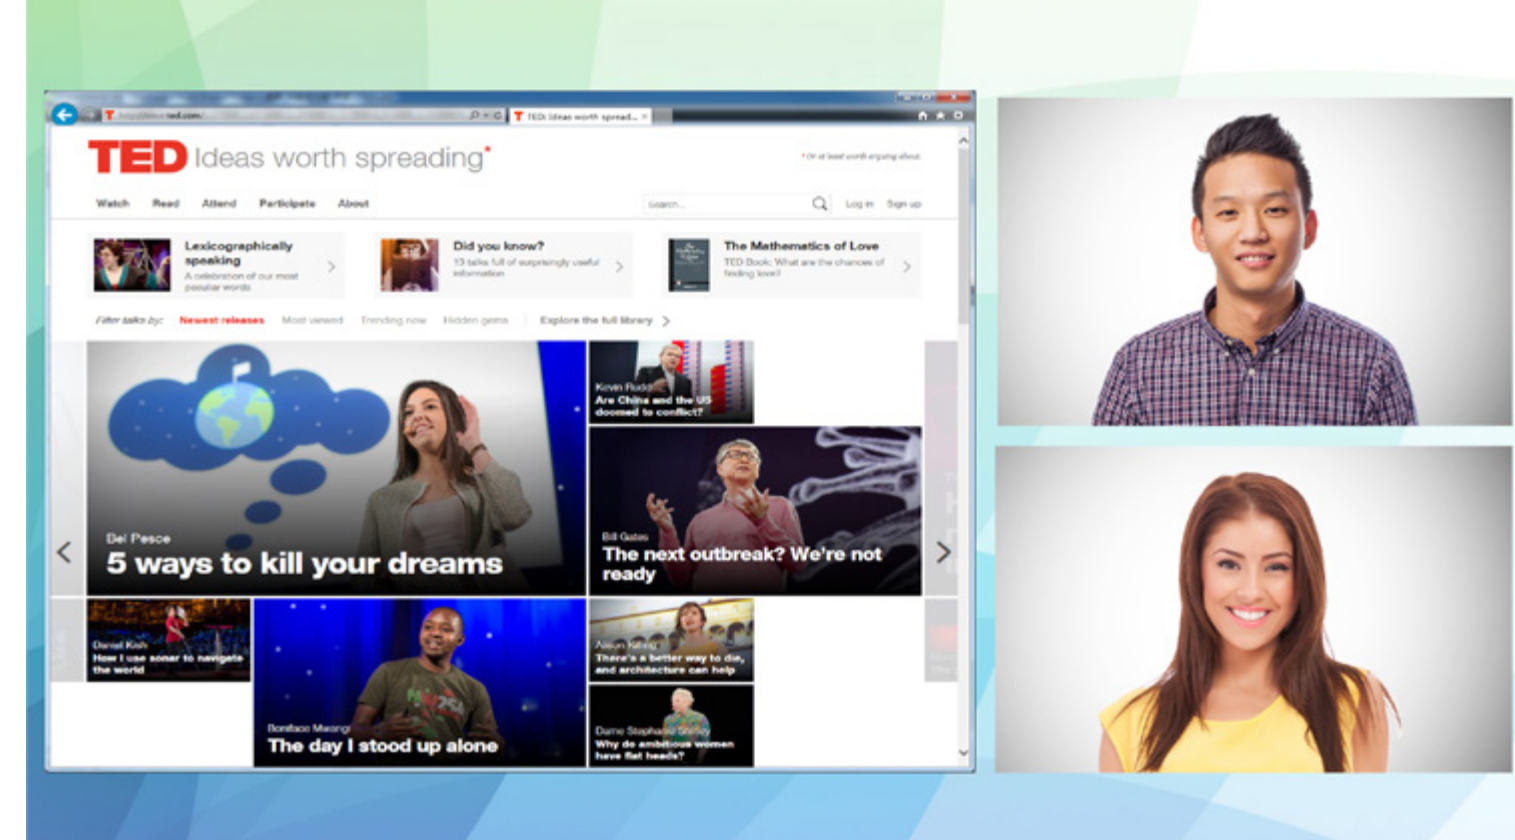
TED: Ideas worth spread...

TED Ideas worth spreading*

* Or at least worth arguing about

Watch Read Attend Participate About

Search... Log in Sign up

Lexicographically speaking
A celebration of our most peculiar words

Did you know?
13 talks full of surprisingly useful information

The Mathematics of Love
TED Book: What are the chances of finding love?

Filter talks by: Newest releases Most viewed Trending now Hidden gems Explore the full library

Del Pesce
5 ways to kill your dreams

Kevin Rudd
Are China and the US doomed to conflict?

Bill Gates
The next outbreak? We're not ready

Daniel Kish
How I use sonar to navigate the world

Boniface Mwangi
The day I stood up alone

Alison Killing
There's a better way to die, and architecture can help

Dame Stephanie Shirley
Why do ambitious women have flat heads?